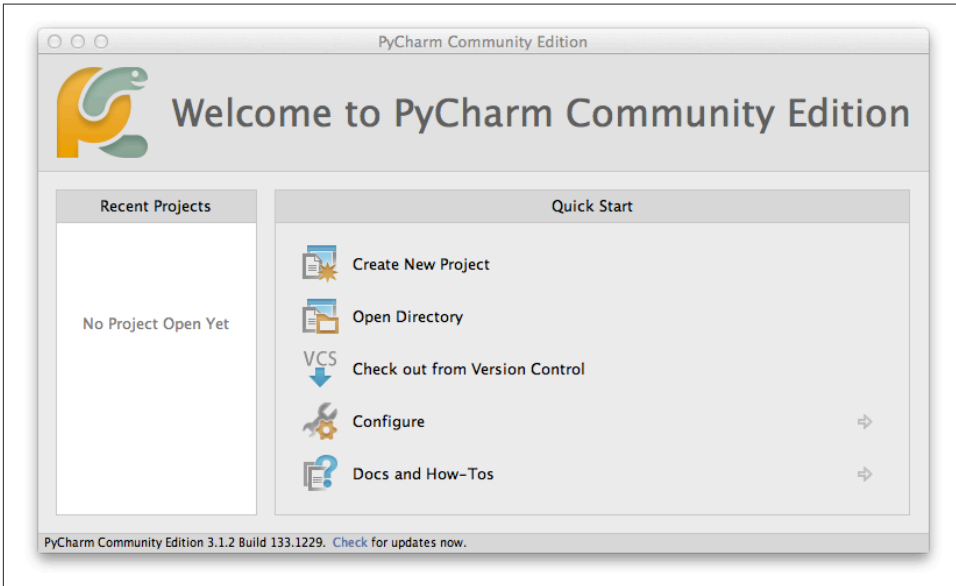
PyCharm Community Edition

Welcome to PyCharm Community Edition

Recent Projects

No Project Open Yet

Quick Start

Create New Project

Open Directory

VCS

Check out from Version Control

Configure

Docs and How-Tos

PyCharm Community Edition 3.1.2 Build 133.1229. Check for updates now.